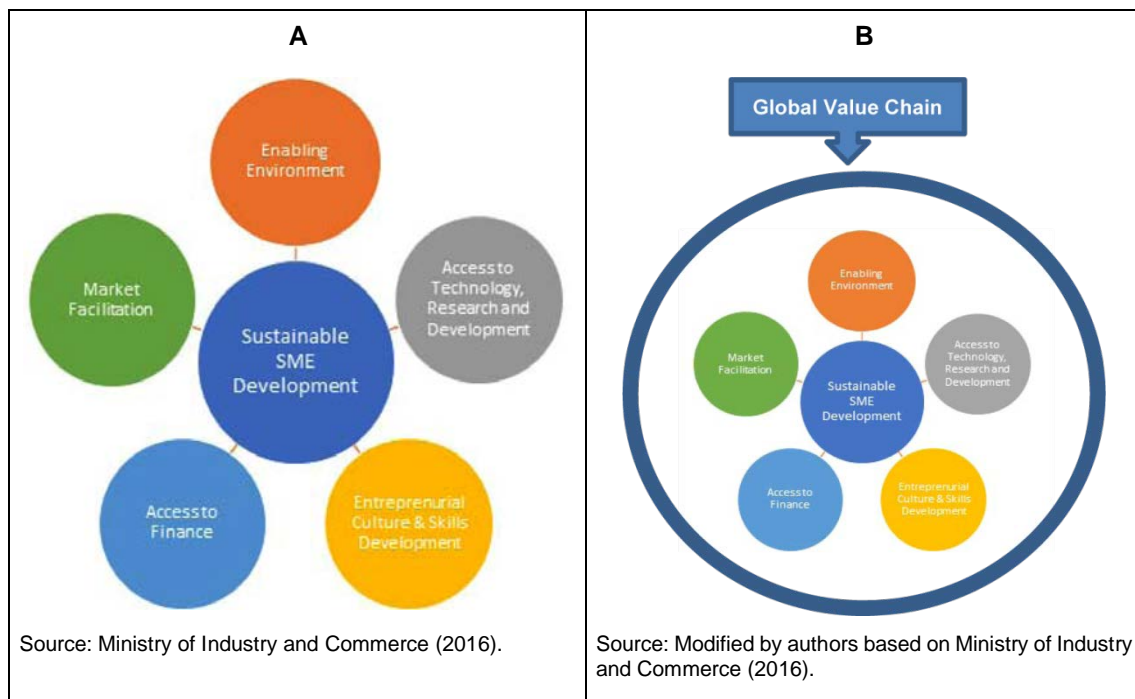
| A | B |
|---|---|
| Enabling Environment<br>Market Facilitation<br>Sustainable SME Development<br>Access to Technology, Research and Development<br>Access to Finance<br>Entreprenurial Culture & Skills Development | Global Value Chain<br>Enabling Environment<br>Market Facilitation<br>Sustainable SME Development<br>Access to Technology, Research and Development<br>Access to Finance<br>Entreprenurial Culture & Skills Development |
| Source: Ministry of Industry and Commerce (2016). | Source: Modified by authors based on Ministry of Industry and Commerce (2016). |